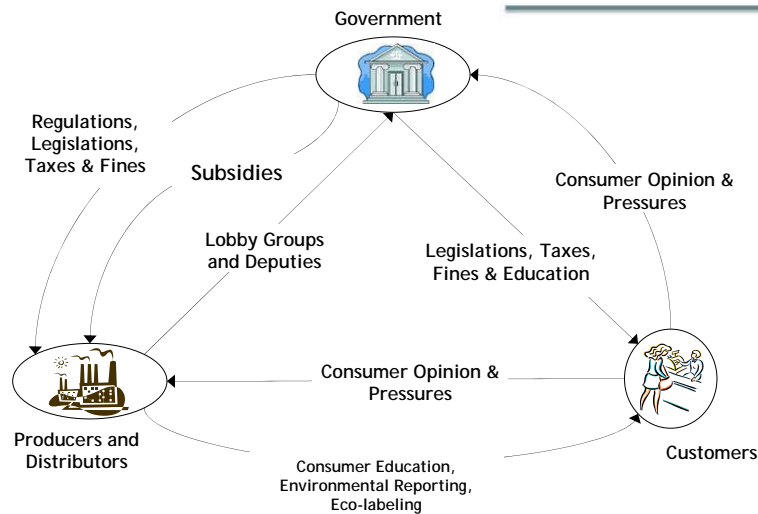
Government

Regulations, Legislations, Taxes & Fines

Subsidies

Consumer Opinion & Pressures

Lobby Groups and Deputies

Legislations, Taxes, Fines & Education

Consumer Opinion & Pressures

Producers and Distributors

Customers

Consumer Education, Environmental Reporting, Eco-labeling